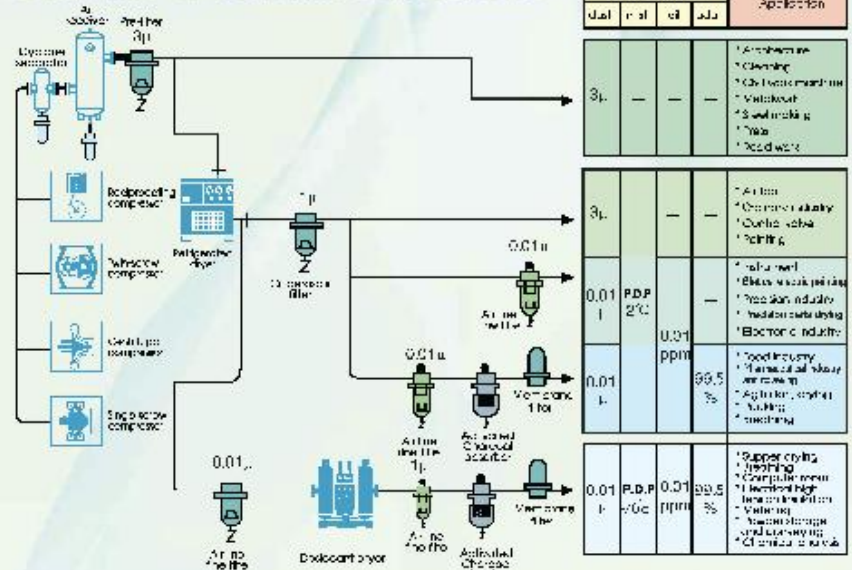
Air receiver
Prefilter
3μ
Cyclone separator

| dust | moist | oil | odor | Application |
|---|---|---|---|---|
| 3μ | — | — | — | * Architecture * Cleaning * Civil work machine * Metalwork * Steel making * Tire * Road work |

Reciprocating compressor
Refrigerated dryer
1μ
Oil remove filter
0.01μ
Twin screw compressor
Centrifugal compressor
Single screw compressor
Airline fine filter
0.01μ
Membrane filter
Airline fine filter
Activated Charcoal adsorber
0.01μ
1μ
Airline fine filter
Desiccant dryer
Airline fine filter
Activated Charcoal
Membrane filter

| dust | moist | oil | odor | Application |
|---|---|---|---|---|
| 3μ | — | — | — | * Air tool * Chemical industry * Control valve * Painting |
| 0.01 μ | P.D.P 2°C | 0.01 ppm | — | * Instrument * Electrostatic painting * Precision industry * Precision parts drying * Electronic industry |
| 0.01 μ | | | 99.5 % | * Food industry * Pharmaceutical industry and brewing * Agitation, drying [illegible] * Breathing |
| 0.01 μ | P.D.P -70°C | 0.01 ppm | 99.5 % | * Supper drying * Breathing * Computer room * Electrical high tension insulation * Metering * Powder storage and conveying * Chemical process |